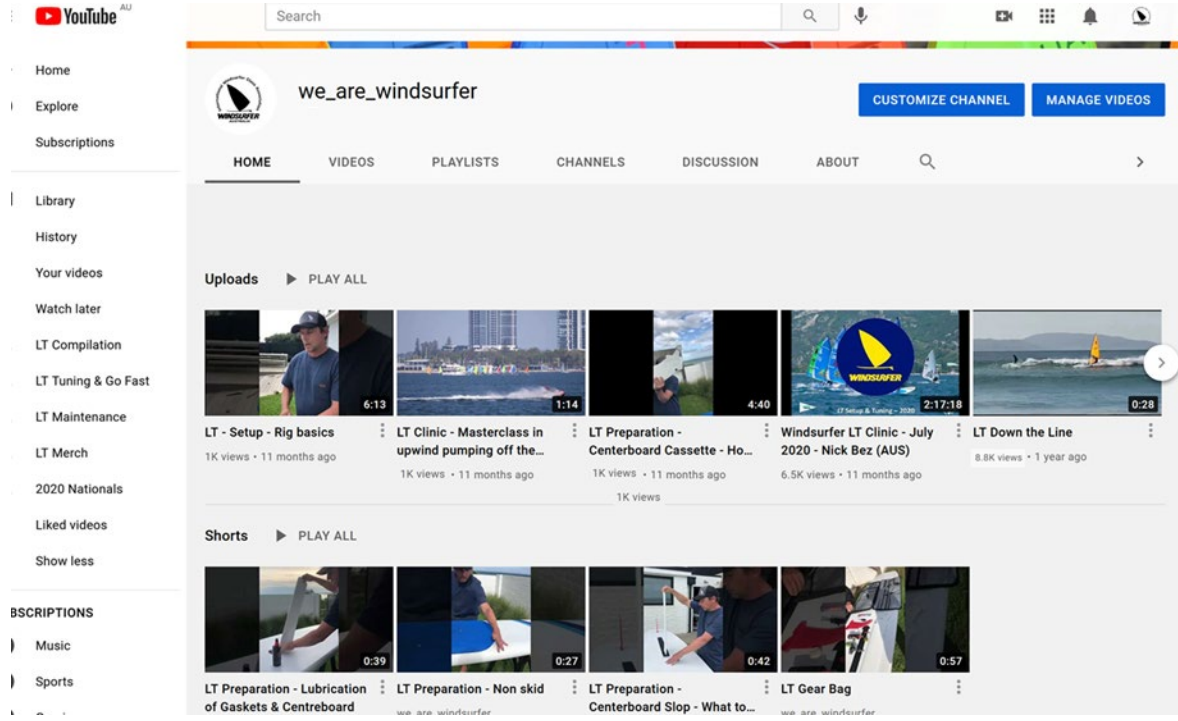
YouTube AU

Search

Home
Explore
Subscriptions
Library
History
Your videos
Watch later
LT Compilation
LT Tuning & Go Fast
LT Maintenance
LT Merch
2020 Nationals
Liked videos
Show less
BSCRIPTIONS
Music
Sports

WINDSURFER

we_are_windsurfer

CUSTOMIZE CHANNEL
MANAGE VIDEOS

HOME
VIDEOS
PLAYLISTS
CHANNELS
DISCUSSION
ABOUT

Uploads
PLAY ALL

6:13
LT - Setup - Rig basics
1K views • 11 months ago

1:14
LT Clinic - Masterclass in upwind pumping off the...
1K views • 11 months ago

4:40
LT Preparation - Centerboard Cassette - Ho...
1K views • 11 months ago
1K views

WINDSURFER
LT Setup & Tuning - 2020
2:17:18
Windsurfer LT Clinic - July 2020 - Nick Bez (AUS)
6.5K views • 11 months ago

0:28
LT Down the Line
8.8K views • 1 year ago

Shorts
PLAY ALL

0:39
LT Preparation - Lubrication of Gaskets & Centreboard

0:27
LT Preparation - Non skid
we_are_windsurfer

0:42
LT Preparation - Centerboard Slop - What to...

0:57
LT Gear Bag
we_are_windsurfer